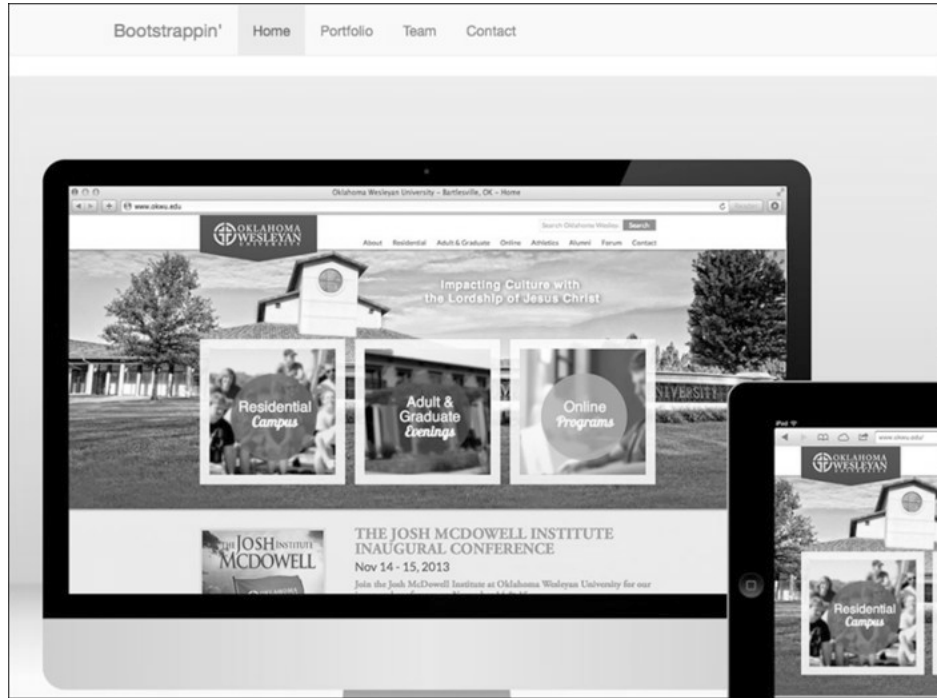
Bootstrappin' Home Portfolio Team Contact

Oklahoma Wesleyan University – Bartlesville, OK – Home

www.okwu.edu

OKLAHOMA WESLEYAN UNIVERSITY

Search Oklahoma Wesleyan Search

About Residential Adult & Graduate Online Athletics Alumni Forum Contact

Impacting Culture with the Lordship of Jesus Christ

Residential Campus

Adult & Graduate Evenings

Online Programs

UNIVERSITY

THE JOSH INSTITUTE MCDOWELL

THE JOSH MCDOWELL INSTITUTE INAUGURAL CONFERENCE

Nov 14 - 15, 2013

Join the Josh McDowell Institute at Oklahoma Wesleyan University for our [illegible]

iPad

www.okwu.edu/

OKLAHOMA WESLEYAN UNIVERSITY

Residential Campus